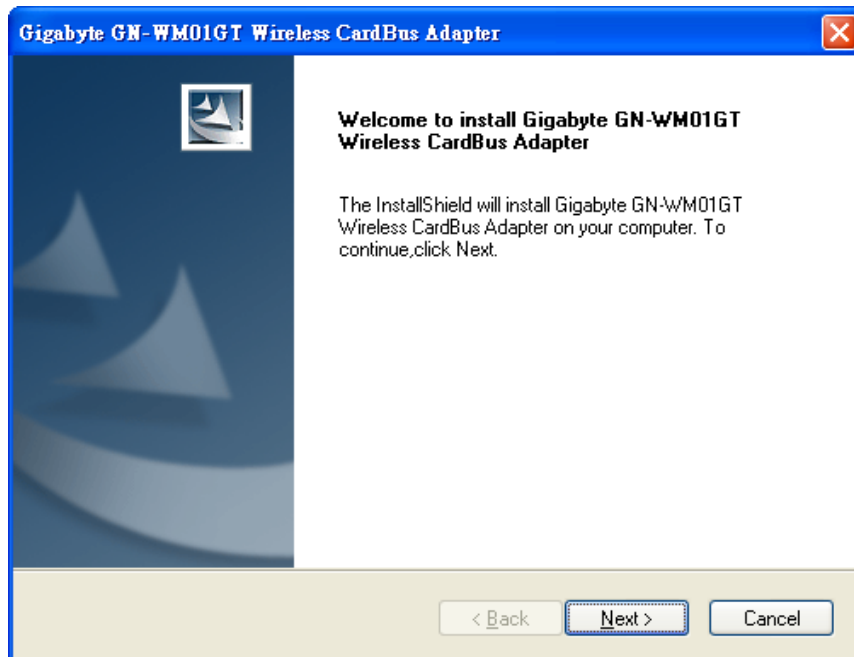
Gigabyte GN-WM01GT Wireless CardBus Adapter

Welcome to install Gigabyte GN-WM01GT Wireless CardBus Adapter

The InstallShield will install Gigabyte GN-WM01GT Wireless CardBus Adapter on your computer. To continue,click Next.

< Back

Next >

Cancel